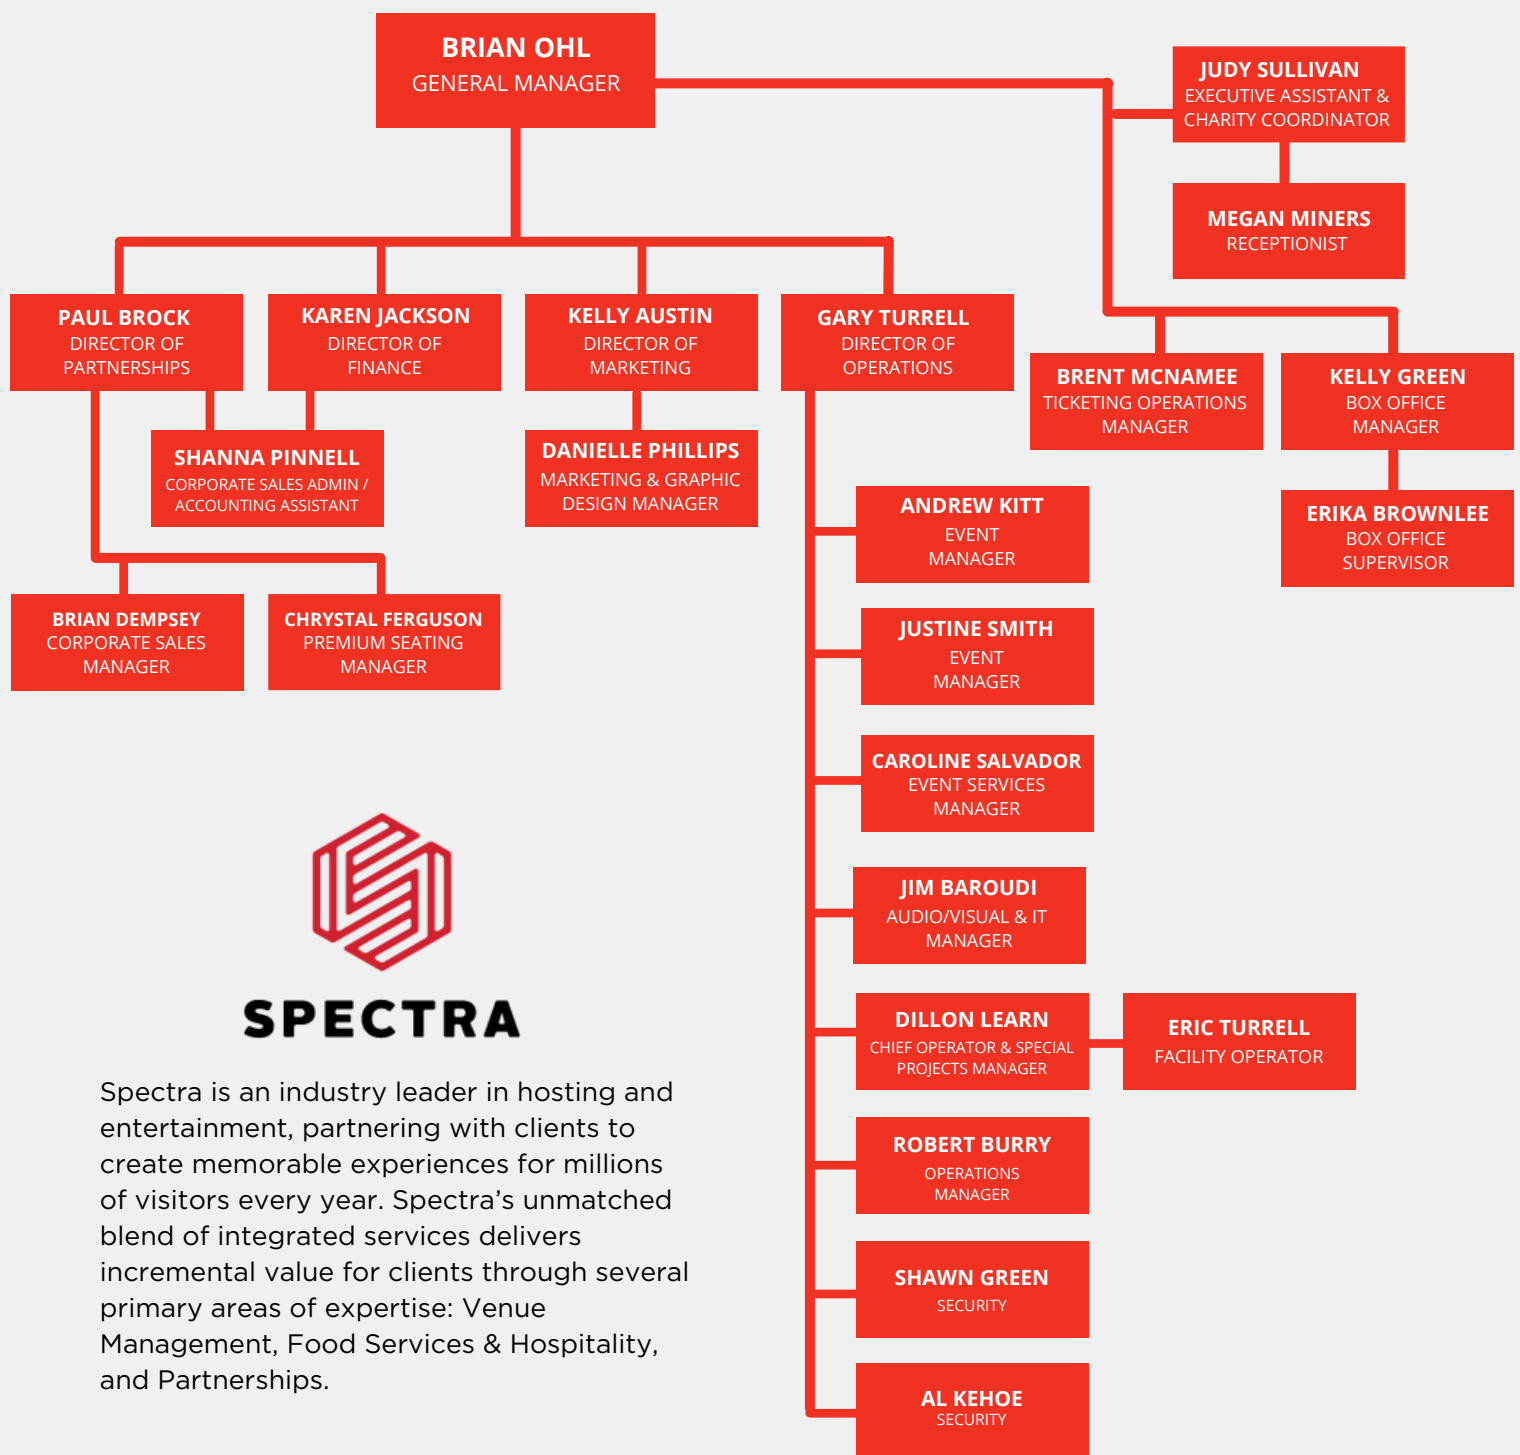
BRIAN OHL
GENERAL MANAGER

JUDY SULLIVAN
EXECUTIVE ASSISTANT & CHARITY COORDINATOR

MEGAN MINERS
RECEPTIONIST

PAUL BROCK
DIRECTOR OF PARTNERSHIPS

KAREN JACKSON
DIRECTOR OF FINANCE

KELLY AUSTIN
DIRECTOR OF MARKETING

GARY TURRELL
DIRECTOR OF OPERATIONS

BRENT MCNAMEE
TICKETING OPERATIONS MANAGER

KELLY GREEN
BOX OFFICE MANAGER

SHANNA PINNELL
CORPORATE SALES ADMIN / ACCOUNTING ASSISTANT

DANIELLE PHILLIPS
MARKETING & GRAPHIC DESIGN MANAGER

ERIKA BROWNLEE
BOX OFFICE SUPERVISOR

ANDREW KITT
EVENT MANAGER

BRIAN DEMPSEY
CORPORATE SALES MANAGER

CHRYSTAL FERGUSON
PREMIUM SEATING MANAGER

JUSTINE SMITH
EVENT MANAGER

CAROLINE SALVADOR
EVENT SERVICES MANAGER

JIM BAROUDI
AUDIO/VISUAL & IT MANAGER

DILLON LEARN
CHIEF OPERATOR & SPECIAL PROJECTS MANAGER

ERIC TURRELL
FACILITY OPERATOR

ROBERT BURRY
OPERATIONS MANAGER

SHAWN GREEN
SECURITY

AL KEHOE
SECURITY

SPECTRA

Spectra is an industry leader in hosting and entertainment, partnering with clients to create memorable experiences for millions of visitors every year. Spectra’s unmatched blend of integrated services delivers incremental value for clients through several primary areas of expertise: Venue Management, Food Services & Hospitality, and Partnerships.